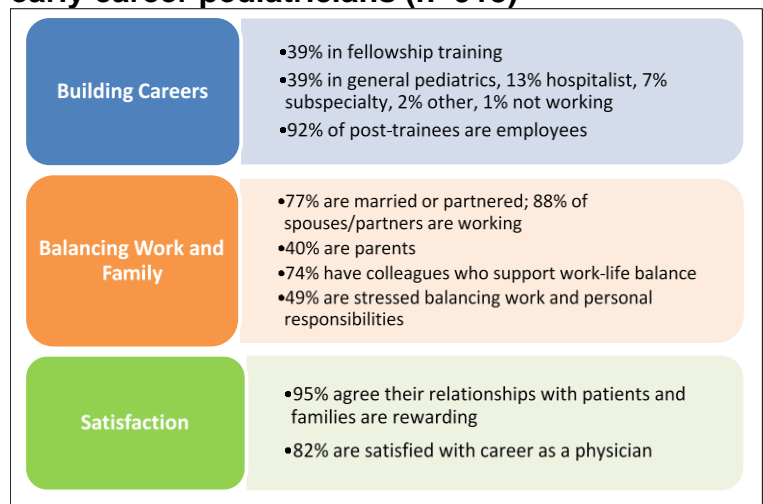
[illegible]

Building Careers

•39% in fellowship training
•39% in general pediatrics, 13% hospitalist, 7% subspecialty, 2% other, 1% not working
•92% of post-trainees are employees

Balancing Work and Family

•77% are married or partnered; 88% of spouses/partners are working
•40% are parents
•74% have colleagues who support work-life balance
•49% are stressed balancing work and personal responsibilities

Satisfaction

•95% agree their relationships with patients and families are rewarding
•82% are satisfied with career as a physician